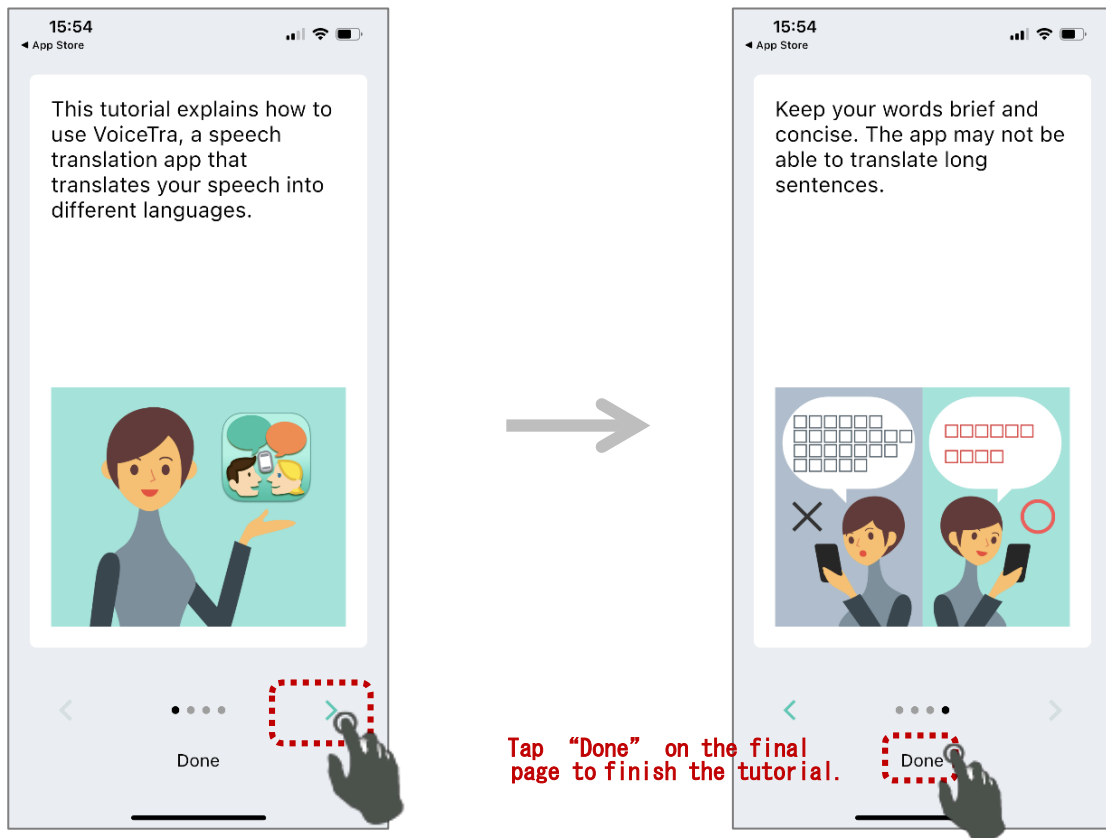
15:54
◂ App Store

This tutorial explains how to use VoiceTra, a speech translation app that translates your speech into different languages.

Done

15:54
◂ App Store

Keep your words brief and concise. The app may not be able to translate long sentences.

Done

Tap “Done” on the final page to finish the tutorial.